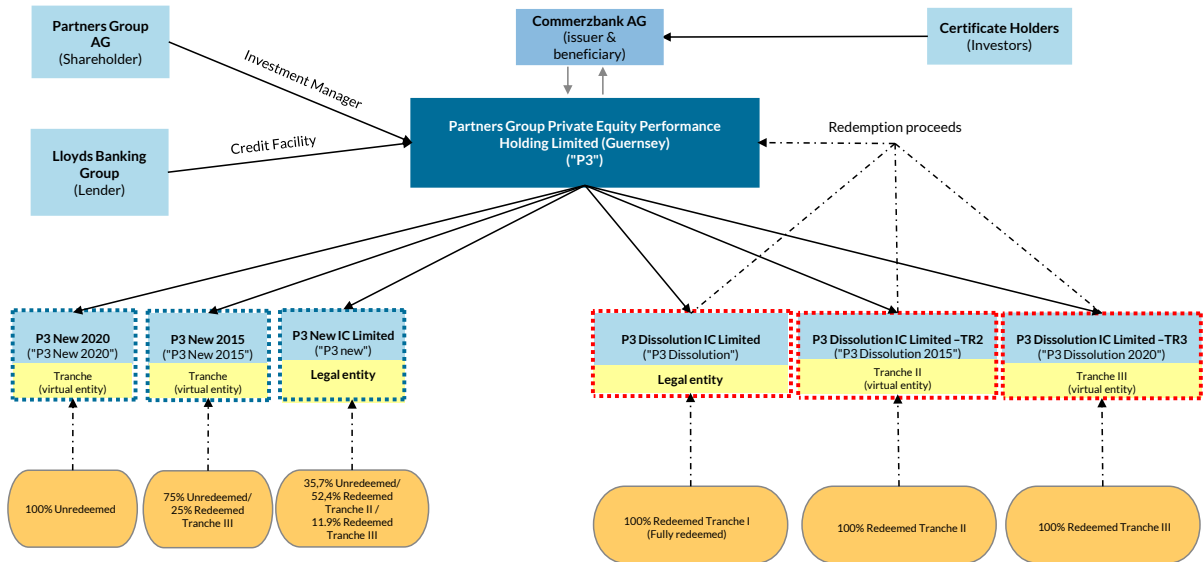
Partners Group AG
(Shareholder)

Commerzbank AG
(issuer & beneficiary)

Certificate Holders
(Investors)

Investment Manager

Lloyds Banking Group
(Lender)

Credit Facility

Partners Group Private Equity Performance Holding Limited (Guernsey)
("P3")

Redemption proceeds

P3 New 2020
("P3 New 2020")
Tranche
(virtual entity)

P3 New 2015
("P3 New 2015")
Tranche
(virtual entity)

P3 New IC Limited
("P3 new")
Legal entity

P3 Dissolution IC Limited
("P3 Dissolution")
Legal entity

P3 Dissolution IC Limited –TR2
("P3 Dissolution 2015")
Tranche II
(virtual entity)

P3 Dissolution IC Limited –TR3
("P3 Dissolution 2020")
Tranche III
(virtual entity)

100% Unredeemed

75% Unredeemed/ 25% Redeemed Tranche III

35,7% Unredeemed/ 52,4% Redeemed Tranche II / 11.9% Redeemed Tranche III

100% Redeemed Tranche I
(Fully redeemed)

100% Redeemed Tranche II

100% Redeemed Tranche III